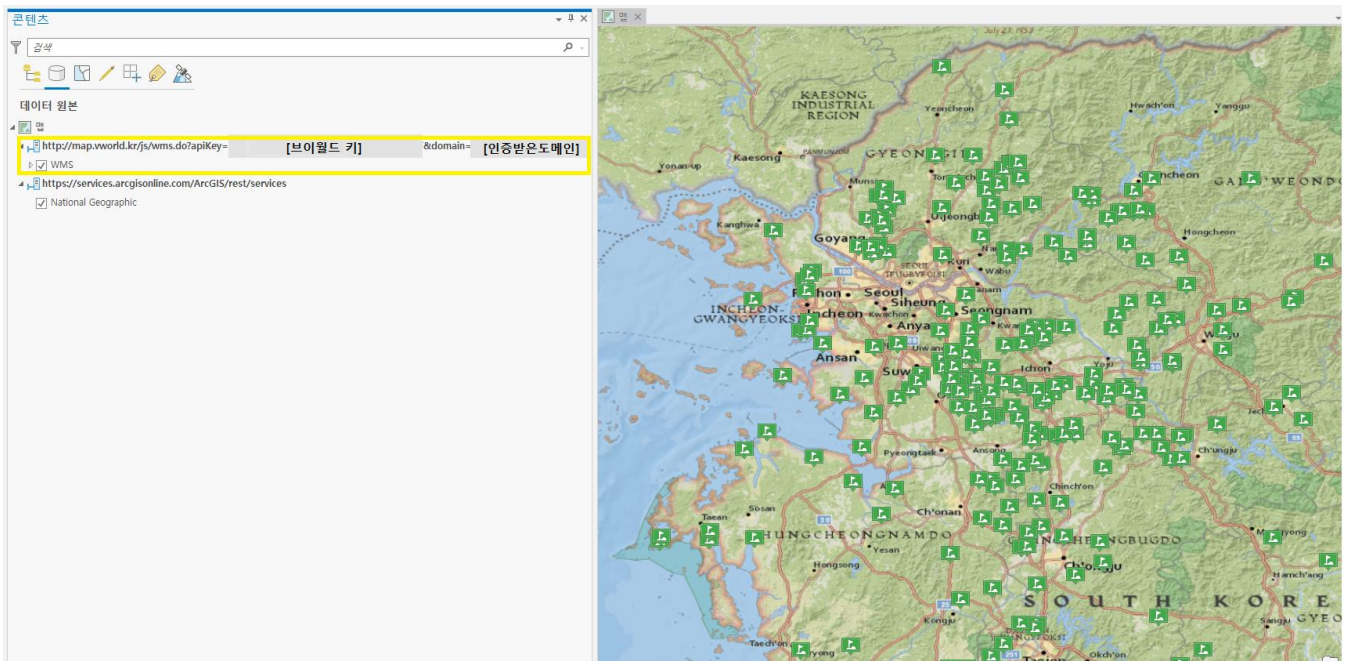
콘텐츠

검색

데이터 원본

맵

http://map.vworld.kr/js/wms.do?apiKey= [브이월드 키] &domain= [인증받은도메인]

WMS

https://services.arcgisonline.com/ArcGIS/rest/services

National Geographic

맵

July 27, 1953

KAESONG INDUSTRIAL REGION

Yeoncheon

Hwach'on

Yanggu

Kaesong

GYEONGI

Yonan-up

Munsan

Cheorwon

Chuncheon

GANGWEONDO

Uijeongbu

Kanghwa

Goyang

Hongcheon

Guri

Wabu

Seoul

Bucheon

Siheung

Incheon

Seongnam

INCHEON-GWANGYEOKSI

Anyang

Kwachon

Uiwang

Ansan

Suwon

Ichon

Yoju

Wonju

Pyeongtaek

Anseong

Chinch'on

Ch'ungju

Sosan

Ch'onan

Taean

CHUNGCHEONGNAMDO

CHUNGCHEONGBUGDO

Yesan

Ch'ongju

Hongsong

SOUTH KOREA

Hamch'ang

Kongju

Taech'on

Taejon

Okch'on